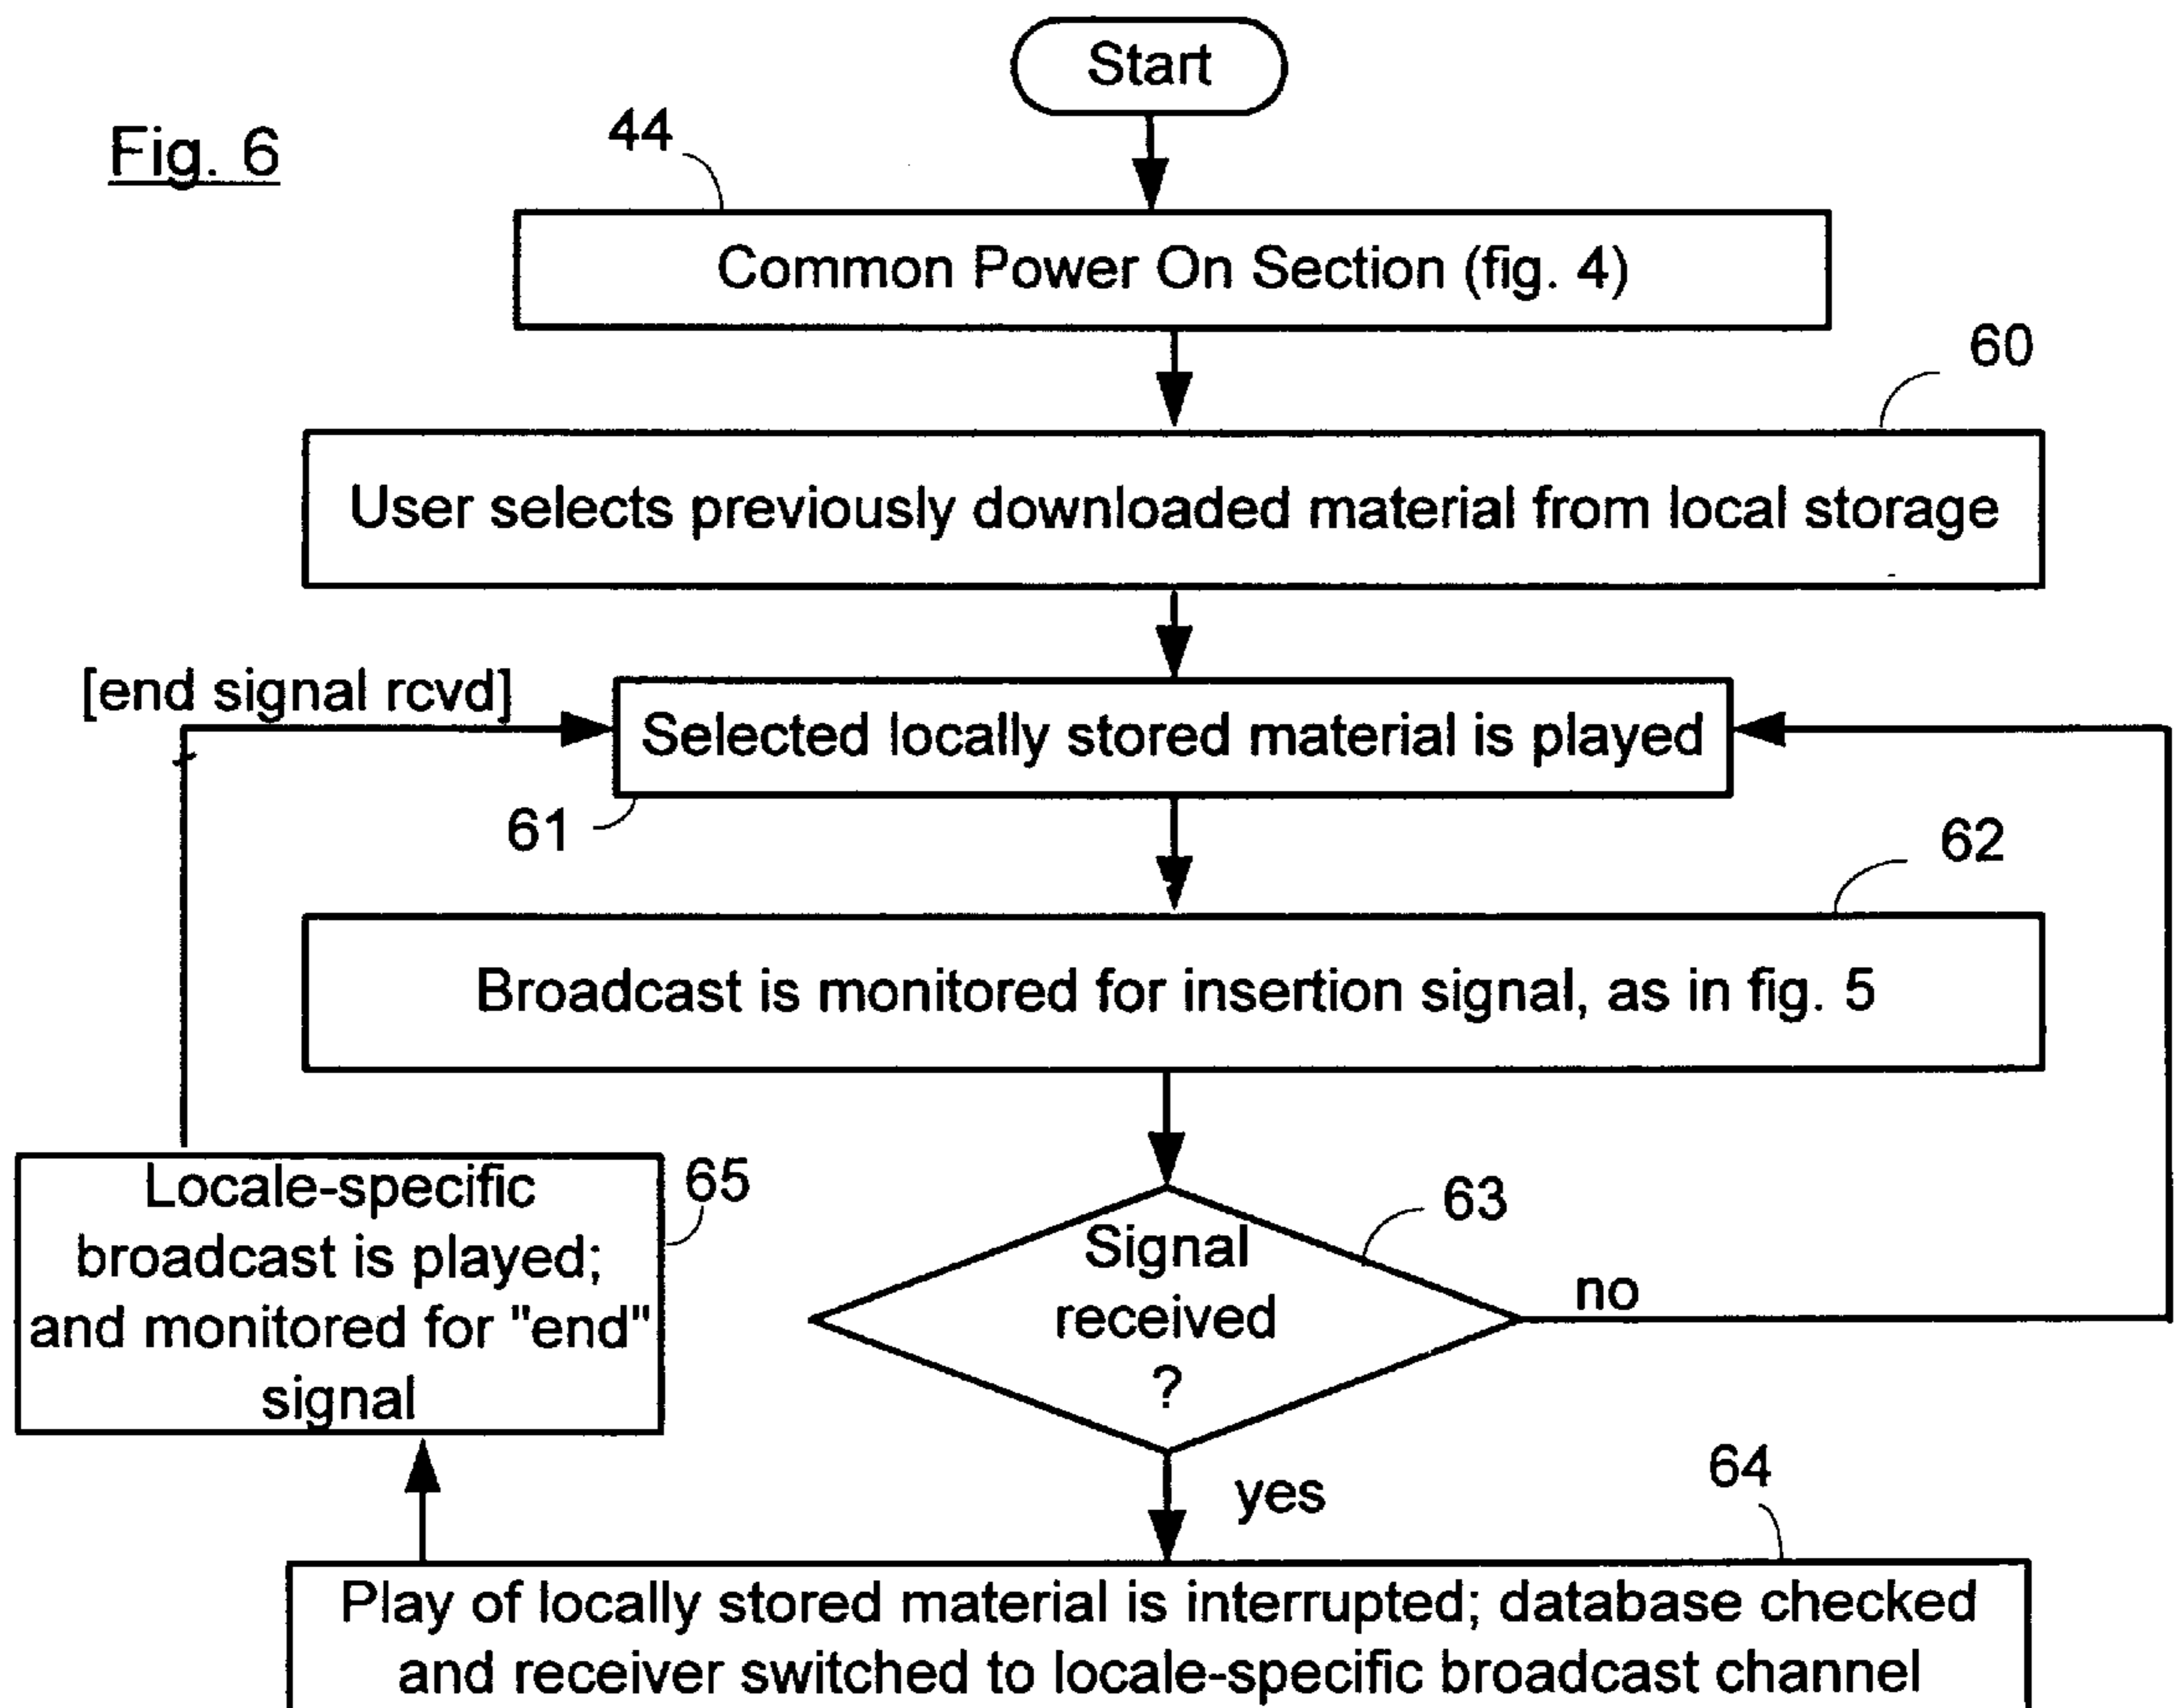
Start

Fig. 6

44

Common Power On Section (fig. 4)

60

User selects previously downloaded material from local storage

[end signal rcvd]

Selected locally stored material is played

61

62

Broadcast is monitored for insertion signal, as in fig. 5

Locale-specific broadcast is played; and monitored for "end" signal

65

63

Signal received ?

no

yes

64

Play of locally stored material is interrupted; database checked and receiver switched to locale-specific broadcast channel